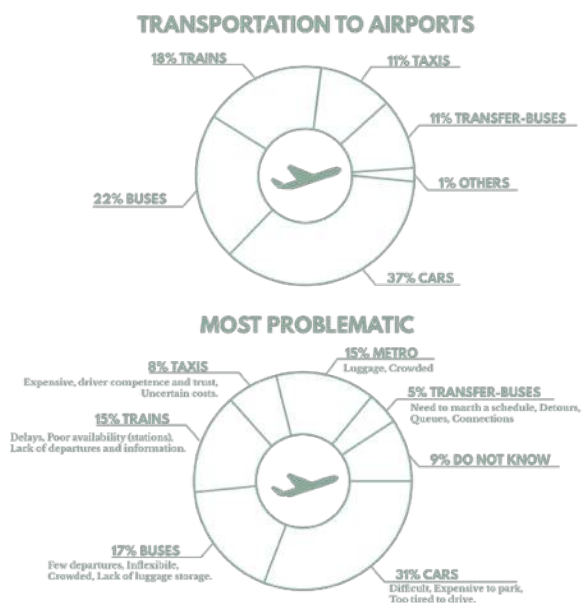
TRANSPORTATION TO AIRPORTS

18% TRAINS

11% TAXIS

11% TRANSFER-BUSES

22% BUSES

1% OTHERS

37% CARS

MOST PROBLEMATIC

8% TAXIS
Expensive, driver competence and trust, Uncertain costs.

15% METRO
Luggage, Crowded

5% TRANSFER-BUSES
Need to marth a schedule, Detours, Queues, Connections

15% TRAINS
Delays, Poor availability (stations), Lack of departures and information.

9% DO NOT KNOW

17% BUSES
Few departures, Inflexibile, Crowded, Lack of luggage storage.

31% CARS
Difficult, Expensive to park, Too tired to drive.